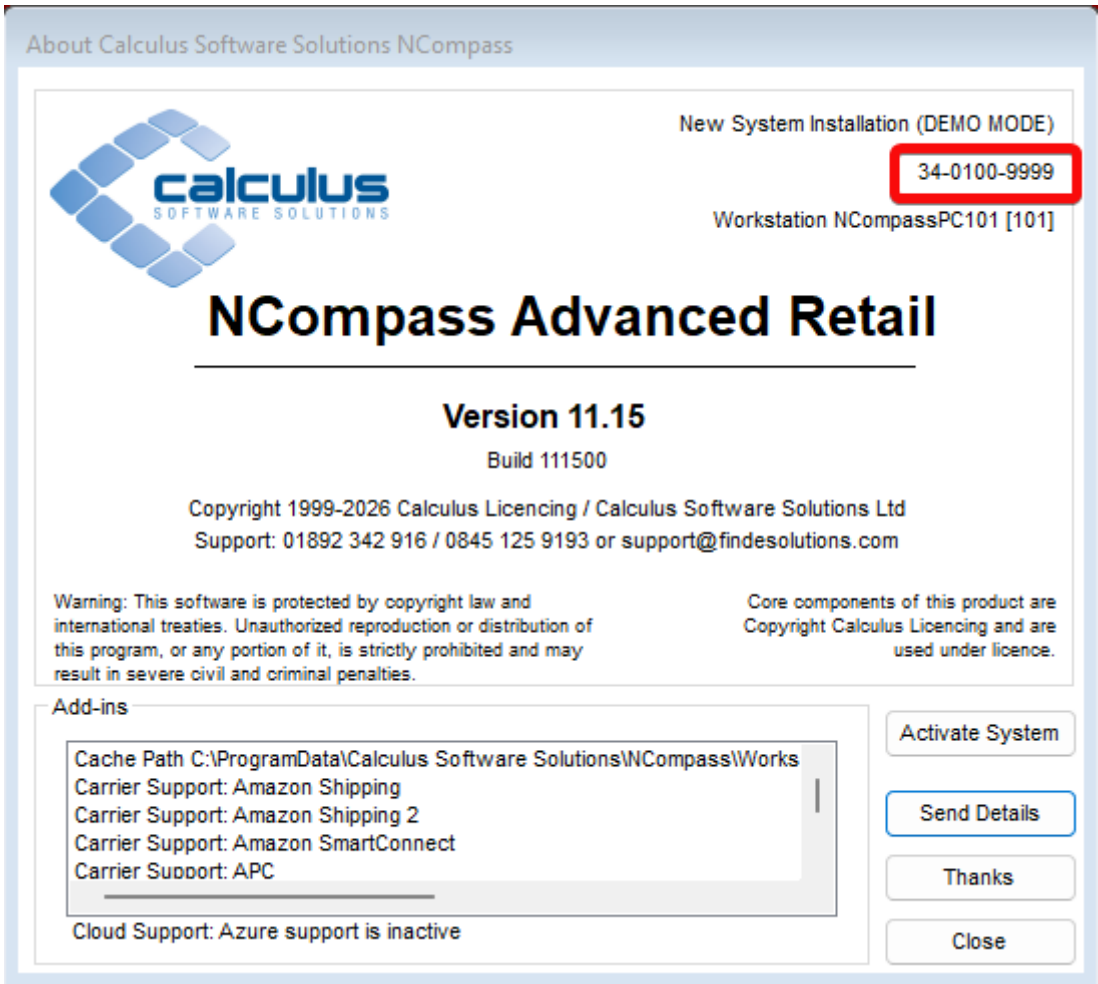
About Calculus Software Solutions NCompass

calculus
SOFTWARE SOLUTIONS

New System Installation (DEMO MODE)

34-0100-9999

Workstation NCompassPC101 [101]

NCompass Advanced Retail

Version 11.15

Build 111500

Copyright 1999-2026 Calculus Licencing / Calculus Software Solutions Ltd
Support: 01892 342 916 / 0845 125 9193 or support@findesolutions.com

Warning: This software is protected by copyright law and international treaties. Unauthorized reproduction or distribution of this program, or any portion of it, is strictly prohibited and may result in severe civil and criminal penalties.

Core components of this product are Copyright Calculus Licencing and are used under licence.

Add-ins

Cache Path C:\ProgramData\Calculus Software Solutions\NCompass\Works
Carrier Support: Amazon Shipping
Carrier Support: Amazon Shipping 2
Carrier Support: Amazon SmartConnect
Carrier Support: APC

Cloud Support: Azure support is inactive

Activate System

Send Details

Thanks

Close